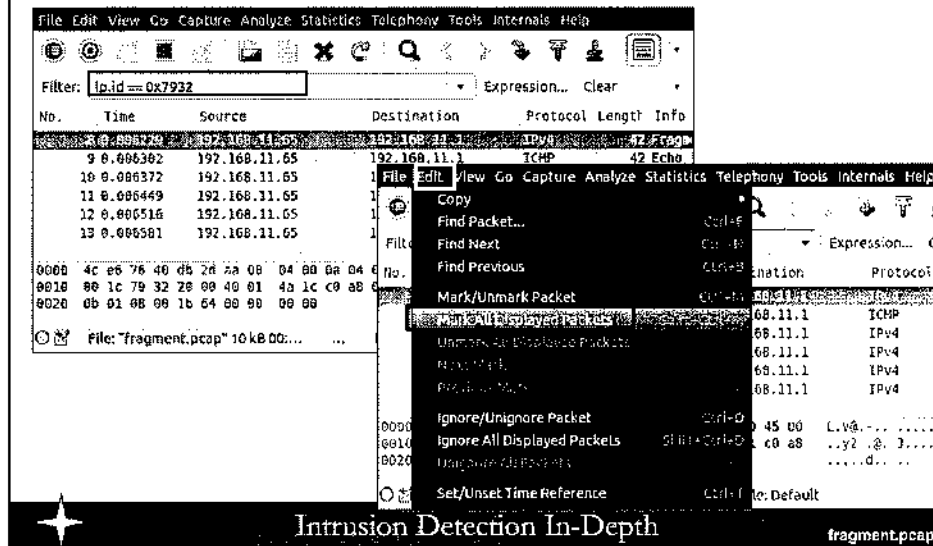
File Edit View Go Capture Analyze Statistics Telephony Tools Internals Help

Filter: ip.id == 0x7932

Expression... Clear

| No. | Time | Source | Destination | Protocol | Length | Info |
|---|---|---|---|---|---|---|
| 8 | 0.006279 | 192.168.11.65 | 192.168.11.1 | IPv4 | 42 | Frag |
| 9 | 0.006302 | 192.168.11.65 | 192.168.11.1 | ICMP | 42 | Echo |
| 10 | 0.006372 | 192.168.11.65 | | | | |
| 11 | 0.006449 | 192.168.11.65 | | | | |
| 12 | 0.006516 | 192.168.11.65 | | | | |
| 13 | 0.006581 | 192.168.11.65 | | | | |

0000 4c e6 76 40 db 2d aa 08 04 00 0a 04
0010 00 1c 79 32 20 00 40 01 4a 1c c0 a8
0020 0b 01 08 00 1b 64 00 00 00 00

File: "fragment.pcap" 10 kB 00:...

File Edit View Go Capture Analyze Statistics Telephony Tools Internals Help

Copy
Find Packet... Ctrl+F
Find Next Ctrl+N
Find Previous Ctrl+B
Mark/Unmark Packet Ctrl+M
Mark All Displayed Packets
Unmark All Displayed Packets
Next Mark
Previous Mark
Ignore/Unignore Packet Ctrl+D
Ignore All Displayed Packets Shift+Ctrl+D
Unignore All Packets
Set/Unset Time Reference Ctrl+T

Expression...

nation Protocol
168.11.1
168.11.1 ICMP
168.11.1 IPv4
168.11.1 IPv4
168.11.1 IPv4
168.11.1 IPv4

45 00 L.v@.-...
c0 a8 ..y2 .@. J....
.....d... ..

e: Default

Intrusion Detection In-Depth

fragment.pcap